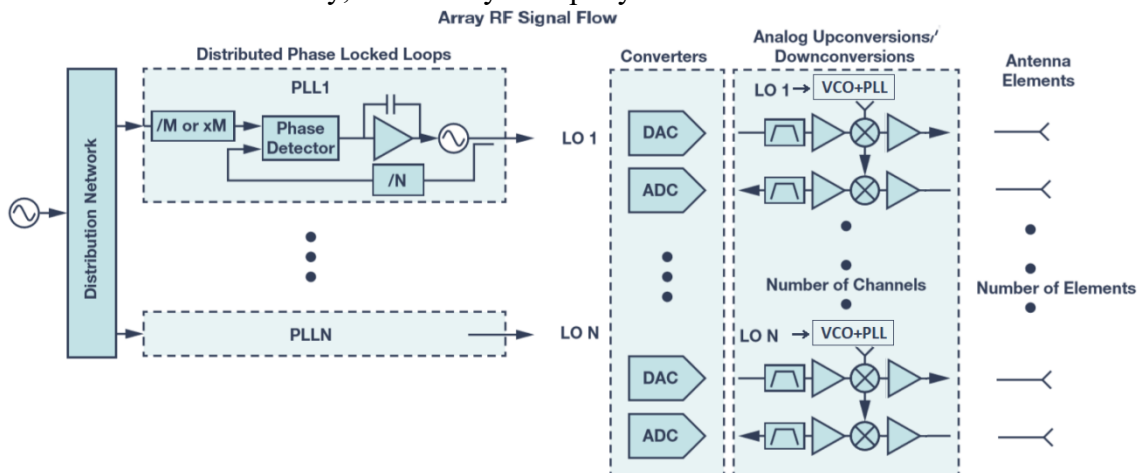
Array RF Signal Flow

Distributed Phase Locked Loops

PLL1

/M or xM

Phase Detector

/N

PLLN

Distribution Network

LO 1

LO N

Converters

DAC

ADC

DAC

ADC

Analog Upconversions/ Downconversions

LO 1 → VCO+PLL

Number of Channels

LO N → VCO+PLL

Antenna Elements

Number of Elements